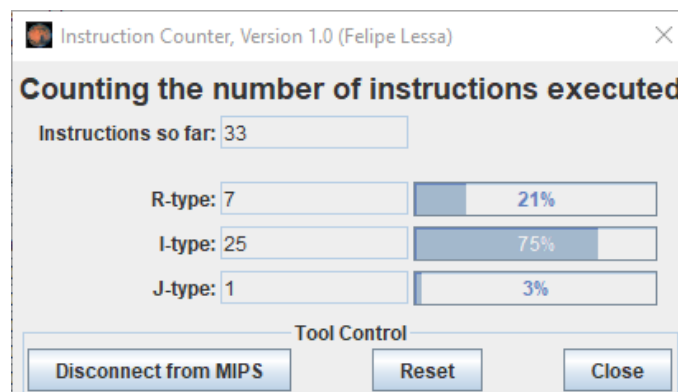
Instruction Counter, Version 1.0 (Felipe Lessa)

Counting the number of instructions executed

Instructions so far: 33

R-type: 7 21%

I-type: 25 75%

J-type: 1 3%

Tool Control

Disconnect from MIPS

Reset

Close